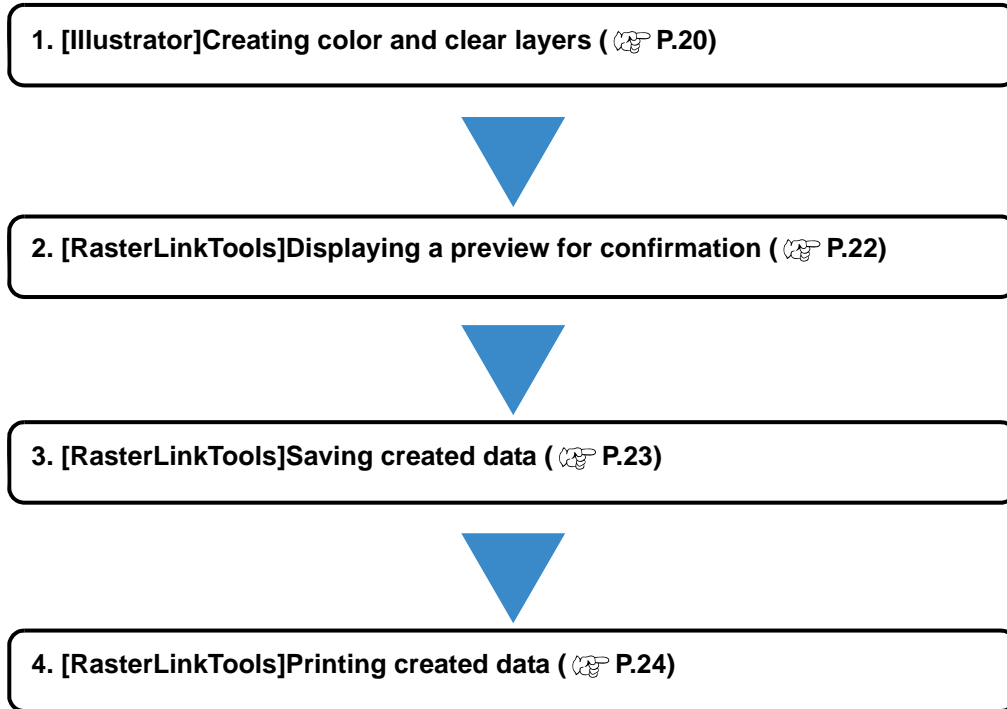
1. [Illustrator]Creating color and clear layers ( ☞ P.20)

2. [RasterLinkTools]Displaying a preview for confirmation ( ☞ P.22)

3. [RasterLinkTools]Saving created data ( ☞ P.23)

4. [RasterLinkTools]Printing created data ( ☞ P.24)